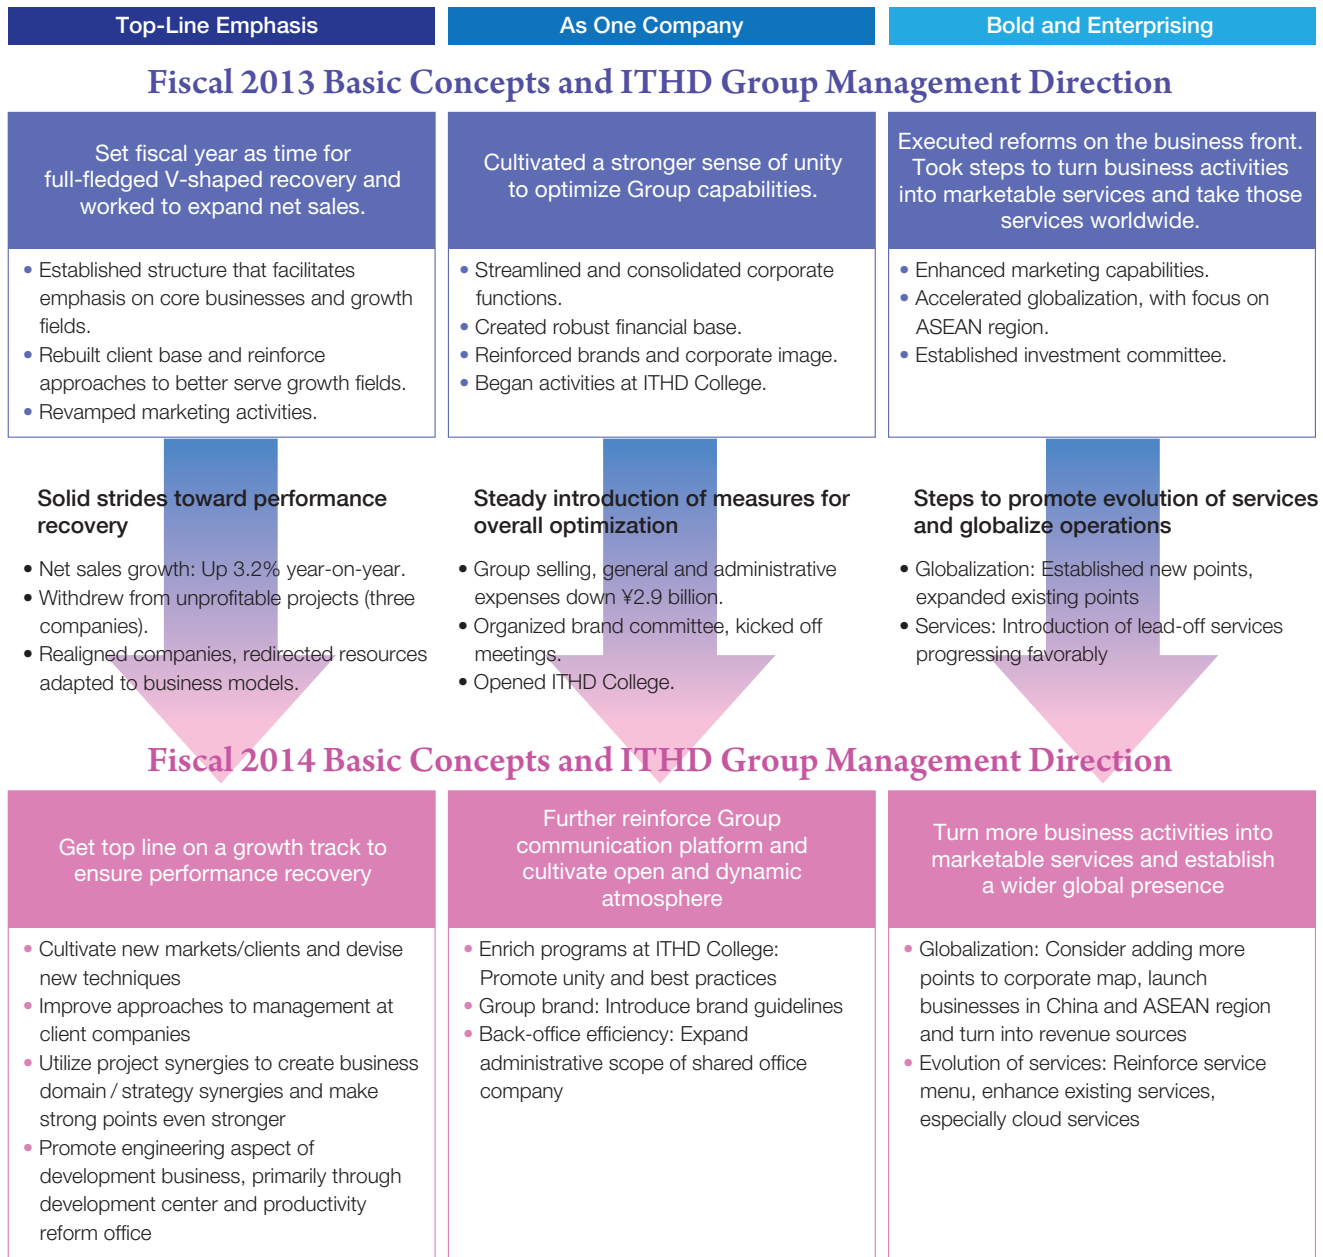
Top-Line Emphasis

As One Company

Bold and Enterprising

Fiscal 2013 Basic Concepts and ITHD Group Management Direction

Set fiscal year as time for full-fledged V-shaped recovery and worked to expand net sales.

• Established structure that facilitates emphasis on core businesses and growth fields.
• Rebuilt client base and reinforce approaches to better serve growth fields.
• Revamped marketing activities.

Cultivated a stronger sense of unity to optimize Group capabilities.

• Streamlined and consolidated corporate functions.
• Created robust financial base.
• Reinforced brands and corporate image.
• Began activities at ITHD College.

Executed reforms on the business front. Took steps to turn business activities into marketable services and take those services worldwide.

• Enhanced marketing capabilities.
• Accelerated globalization, with focus on ASEAN region.
• Established investment committee.

Solid strides toward performance recovery

• Net sales growth: Up 3.2% year-on-year.
• Withdrew from unprofitable projects (three companies).
• Realigned companies, redirected resources adapted to business models.

Steady introduction of measures for overall optimization

• Group selling, general and administrative expenses down ¥2.9 billion.
• Organized brand committee, kicked off meetings.
• Opened ITHD College.

Steps to promote evolution of services and globalize operations

• Globalization: Established new points, expanded existing points
• Services: Introduction of lead-off services progressing favorably

Fiscal 2014 Basic Concepts and ITHD Group Management Direction

Get top line on a growth track to ensure performance recovery

• Cultivate new markets/clients and devise new techniques
• Improve approaches to management at client companies
• Utilize project synergies to create business domain / strategy synergies and make strong points even stronger
• Promote engineering aspect of development business, primarily through development center and productivity reform office

Further reinforce Group communication platform and cultivate open and dynamic atmosphere

• Enrich programs at ITHD College: Promote unity and best practices
• Group brand: Introduce brand guidelines
• Back-office efficiency: Expand administrative scope of shared office company

Turn more business activities into marketable services and establish a wider global presence

• Globalization: Consider adding more points to corporate map, launch businesses in China and ASEAN region and turn into revenue sources
• Evolution of services: Reinforce service menu, enhance existing services, especially cloud services